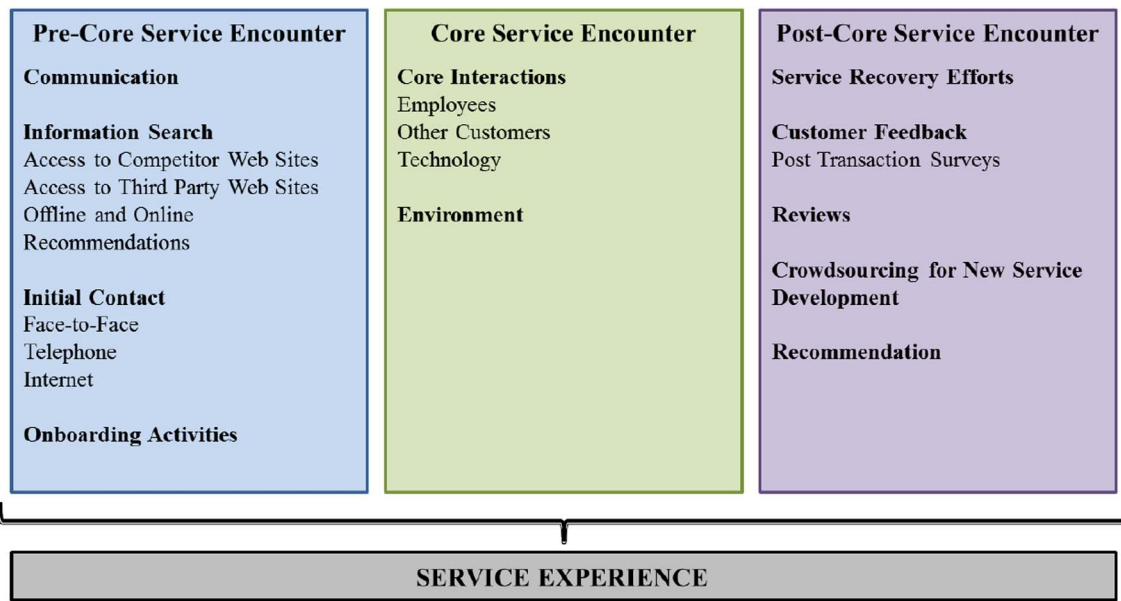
Pre-Core Service Encounter

Communication

Information Search
Access to Competitor Web Sites
Access to Third Party Web Sites
Offline and Online Recommendations

Initial Contact
Face-to-Face
Telephone
Internet

Onboarding Activities

Core Service Encounter

Core Interactions
Employees
Other Customers
Technology

Environment

Post-Core Service Encounter

Service Recovery Efforts

Customer Feedback
Post Transaction Surveys

Reviews

Crowdsourcing for New Service Development

Recommendation

SERVICE EXPERIENCE